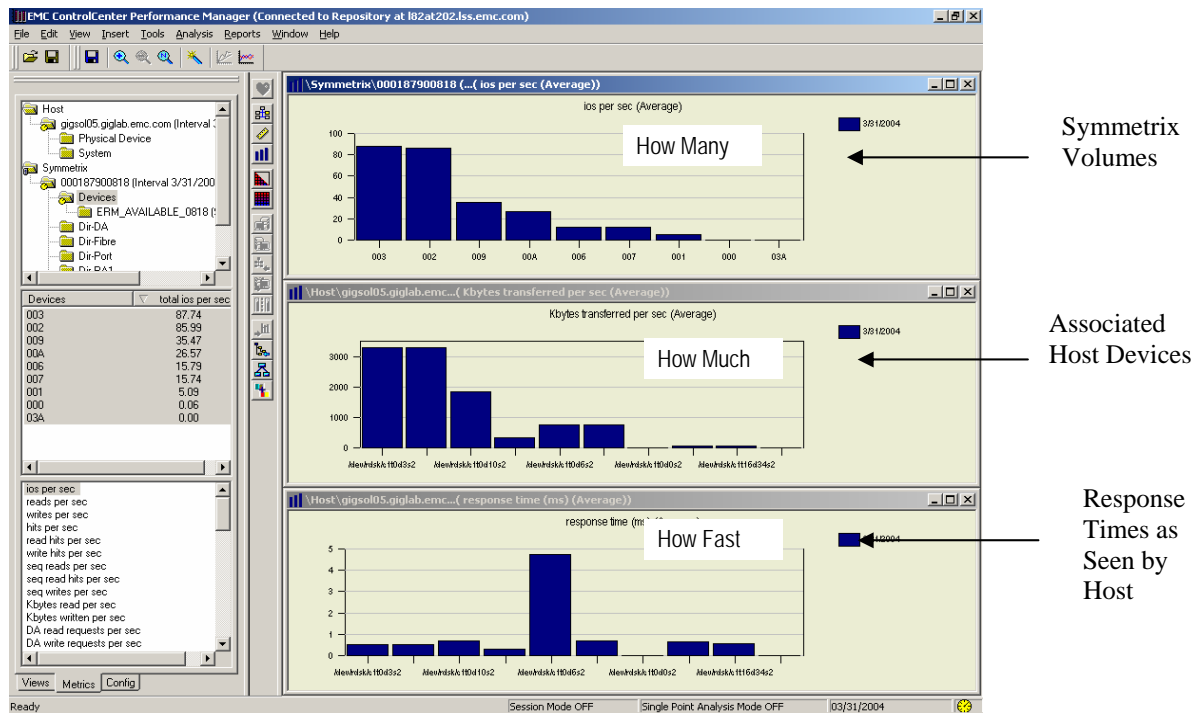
EMC ControlCenter Performance Manager (Connected to Repository at l82at202.lss.emc.com)

File Edit View Insert Tools Analysis Reports Window Help

Host
gigsol05.giglab.emc.com (Interval 3
Physical Device
System
Symmetrix
000187900818 (Interval 3/31/200
Devices
ERM_AVAILABLE_0818 (
Dir-DA
Dir-Fibre
Dir-Port
Dir-RA1

| Devices | total ios per sec |
|---|---|
| 003 | 87.74 |
| 002 | 85.99 |
| 009 | 35.47 |
| 00A | 26.57 |
| 006 | 15.79 |
| 007 | 15.74 |
| 001 | 5.09 |
| 000 | 0.06 |
| 03A | 0.00 |

ios per sec
reads per sec
writes per sec
hits per sec
read hits per sec
write hits per sec
seq reads per sec
seq read hits per sec
seq writes per sec
Kbytes read per sec
Kbytes written per sec
DA read requests per sec
DA write requests per sec

Views Metrics Config

\Symmetrix\000187900818 (...( ios per sec (Average))

ios per sec (Average)

3/31/2004

How Many

100
80
60
40
20
0

003 002 009 00A 006 007 001 000 03A

Symmetrix Volumes

\Host\gigsol05.giglab.emc...( Kbytes transferred per sec (Average))

Kbytes transferred per sec (Average)

3/31/2004

How Much

3000
2000
1000
0

/dev/rdsk/c1t0d3s2 /dev/rdsk/c1t0d10s2 /dev/rdsk/c1t0d6s2 /dev/rdsk/c1t0d0s2 /dev/rdsk/c1t16d34s2

Associated Host Devices

\Host\gigsol05.giglab.emc...( response time (ms) (Average))

response time (ms) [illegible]

How Fast

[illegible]/2004

5
4
3
2
1
0

/dev/rdsk/c1t0d3s2 /dev/rdsk/c1t0d10s2 /dev/rdsk/c1t0d6s2 /dev/rdsk/c1t0d0s2 /dev/rdsk/c1t16d34s2

Response Times as Seen by Host

Ready Session Mode OFF Single Point Analysis Mode OFF 03/31/2004